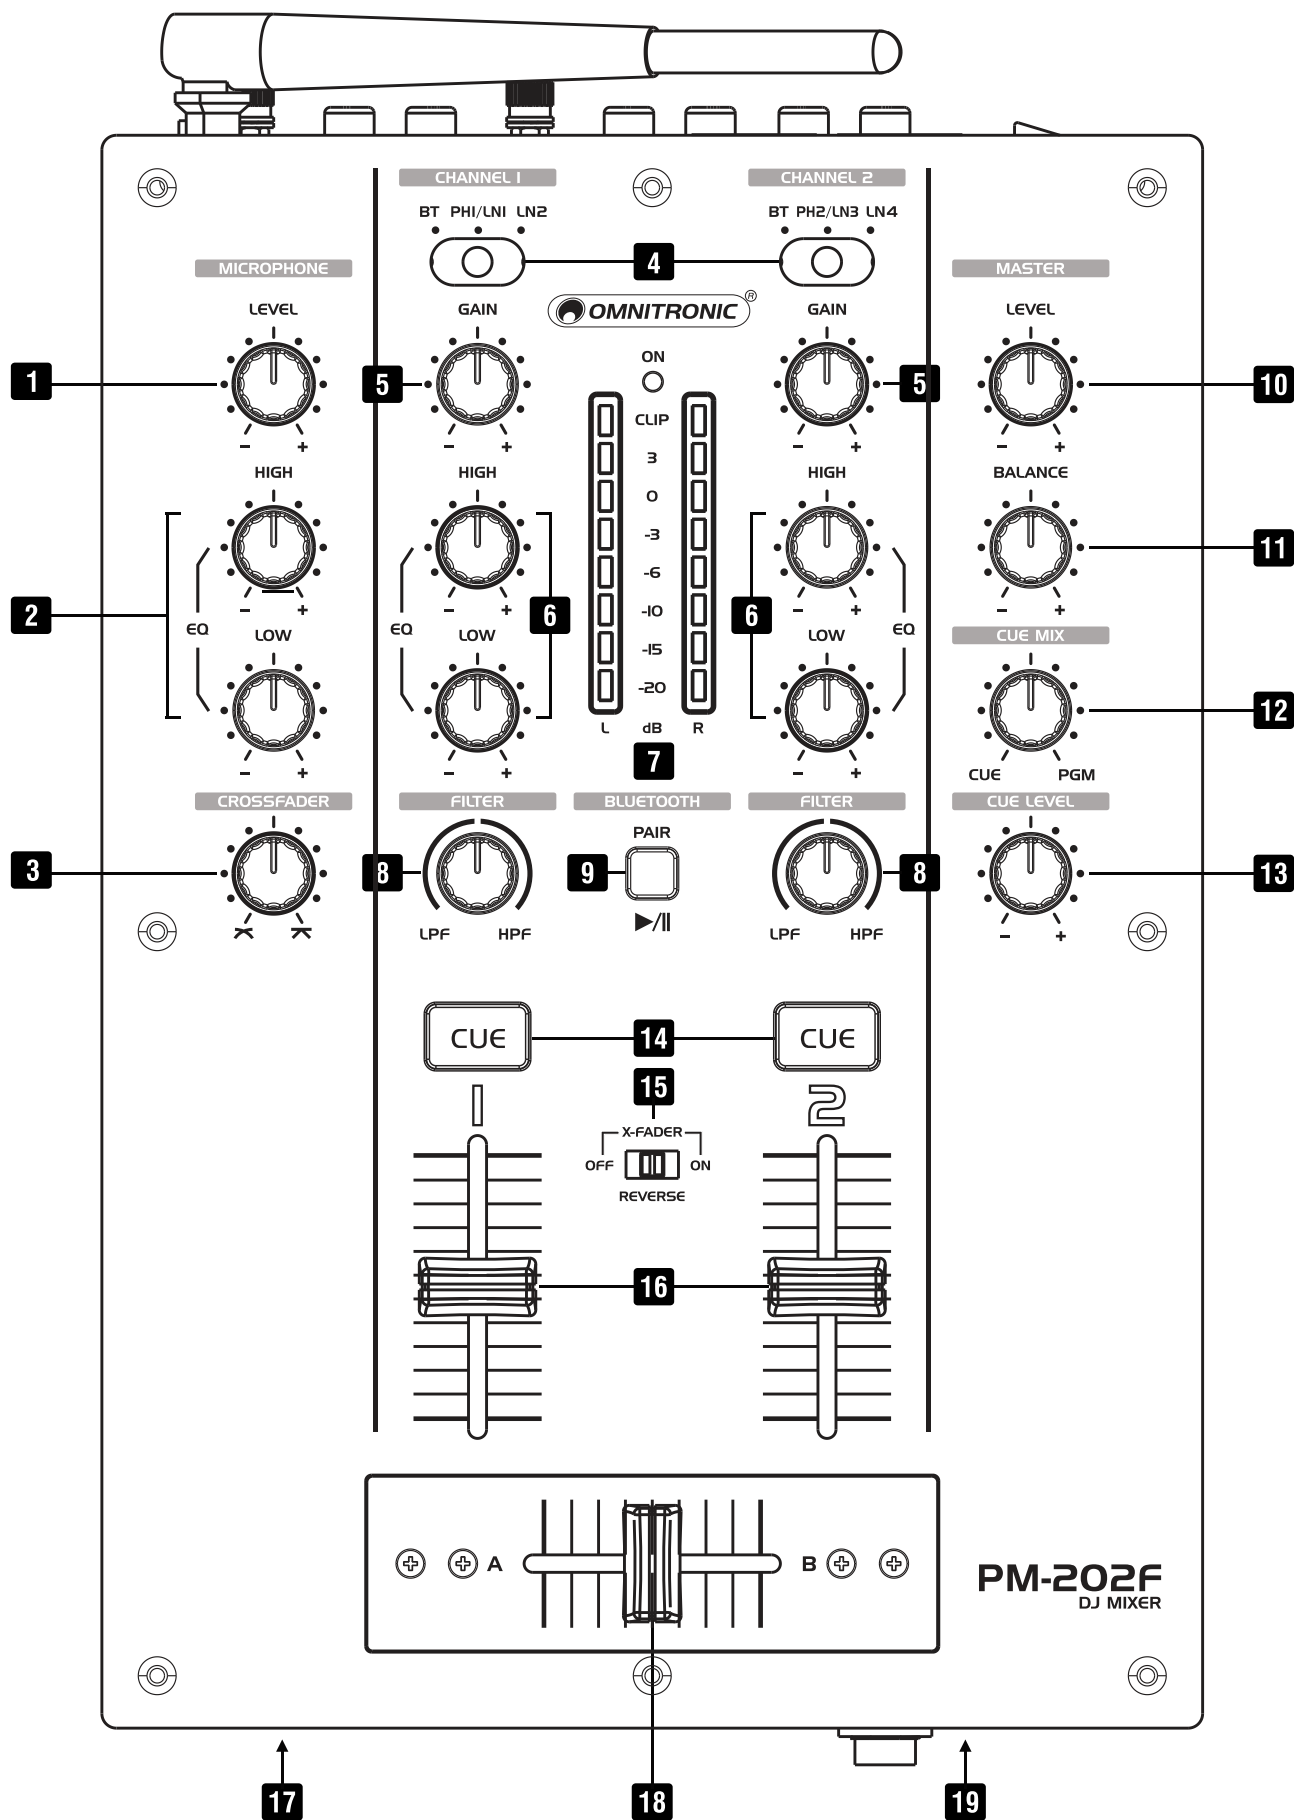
CHANNEL 1
BT PH1/LN1 LN2
CHANNEL 2
BT PH2/LN3 LN4
4
MICROPHONE
LEVEL
1
- +
HIGH
2
EQ
- +
LOW
- +
CROSSFADER
3
GAIN
5
- +
OMNITRONIC®
ON
CLIP
3
0
-3
-6
-10
-15
-20
dB
L
R
7
HIGH
EQ
- +
6
LOW
- +
FILTER
8
LPF HPF
BLUETOOTH
PAIR
9
►/II
GAIN
5
- +
HIGH
- +
6
EQ
LOW
- +
FILTER
8
LPF HPF
MASTER
LEVEL
10
- +
BALANCE
11
- +
CUE MIX
12
CUE PGM
CUE LEVEL
13
- +
CUE
14
CUE
15
1
2
X-FADER
OFF ON
REVERSE
16
A
B
PM-202F
DJ MIXER
17
18
19